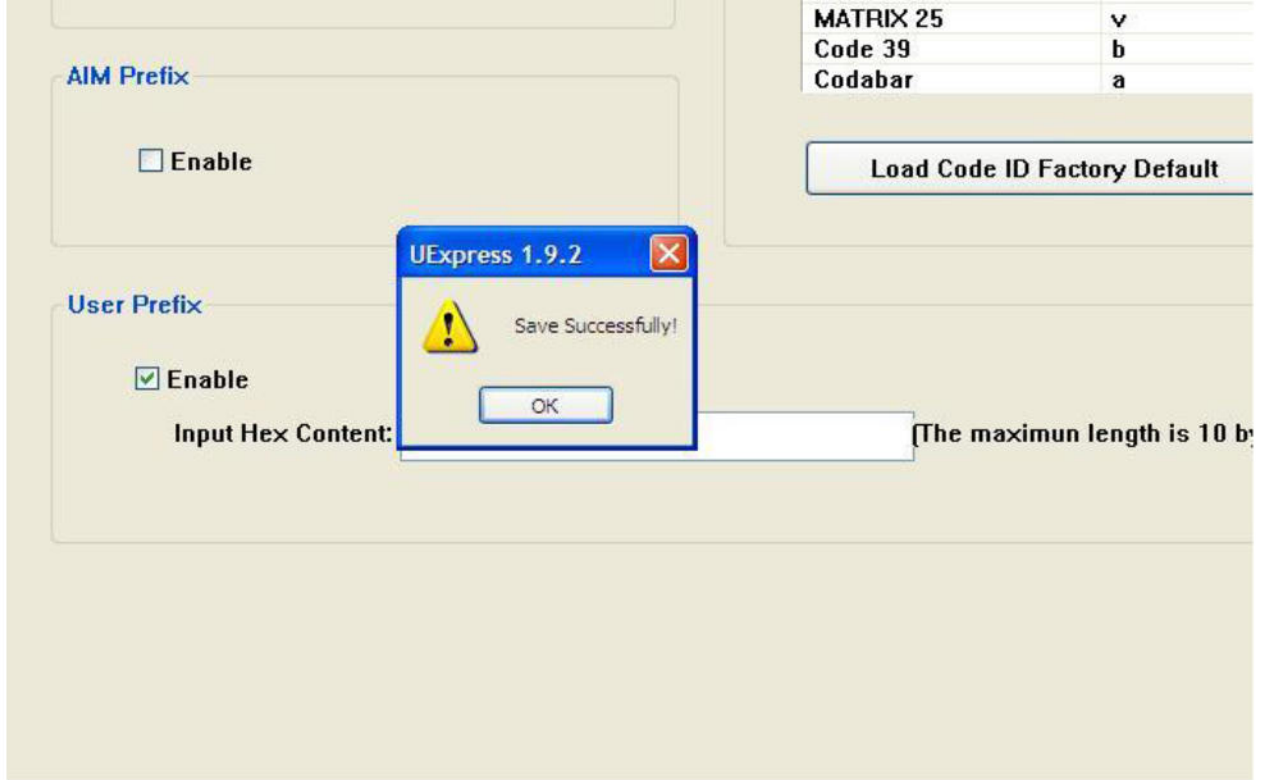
AIM Prefix

Enable

| MATRIX 25 | v |
|---|---|
| Code 39 | b |
| Codabar | a |

Load Code ID Factory Default

UExpress 1.9.2

Save Successfully!

OK

User Prefix

Enable

Input Hex Content:

(The maximun length is 10 by